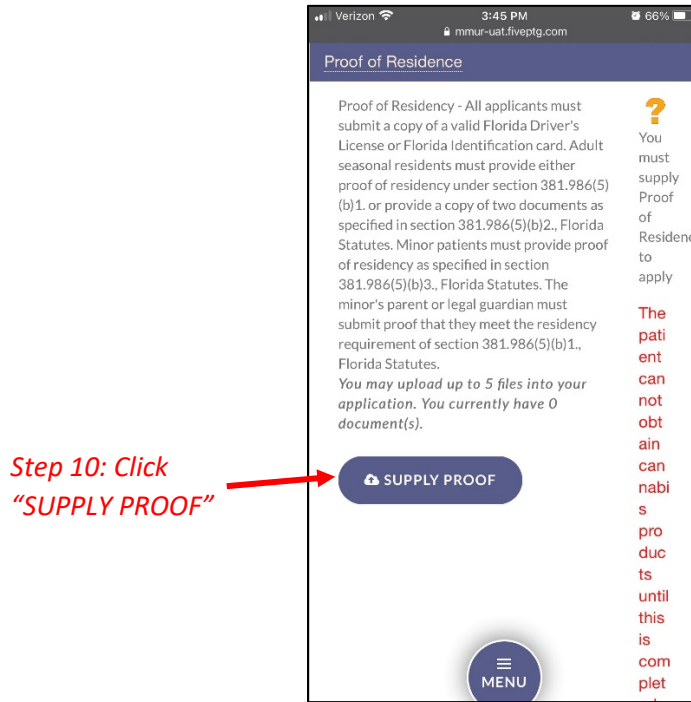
Verizon 3:45 PM 66%
mmur-uat.fiveptg.com

Proof of Residence

Proof of Residency - All applicants must submit a copy of a valid Florida Driver's License or Florida Identification card. Adult seasonal residents must provide either proof of residency under section 381.986(5)(b)1. or provide a copy of two documents as specified in section 381.986(5)(b)2., Florida Statutes. Minor patients must provide proof of residency as specified in section 381.986(5)(b)3., Florida Statutes. The minor's parent or legal guardian must submit proof that they meet the residency requirement of section 381.986(5)(b)1., Florida Statutes.
*You may upload up to 5 files into your application. You currently have 0 document(s).*

?
You must supply Proof of Residenc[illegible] to apply

The patient can not obtain canabis products until this is complet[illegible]

Step 10: Click "SUPPLY PROOF"

SUPPLY PROOF

MENU